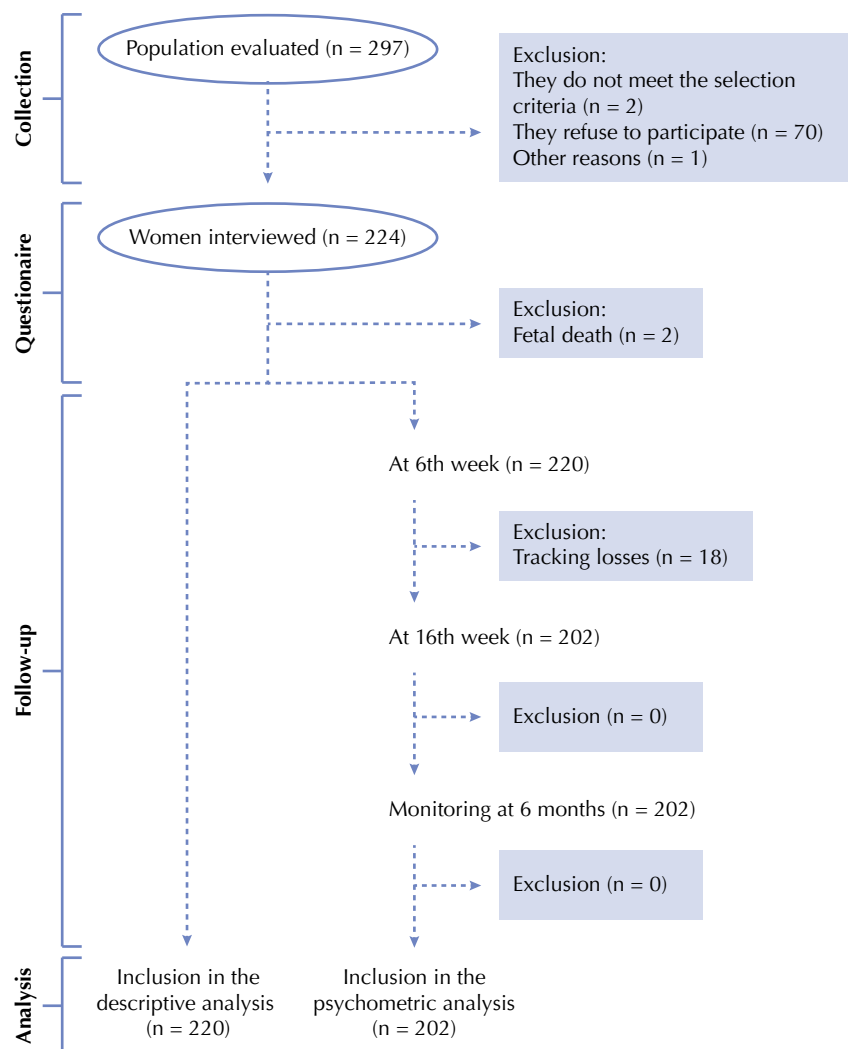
Collection

Population evaluated (n = 297)

Exclusion:
They do not meet the selection criteria (n = 2)
They refuse to participate (n = 70)
Other reasons (n = 1)

Questionaire

Women interviewed (n = 224)

Exclusion:
Fetal death (n = 2)

Follow-up

At 6th week (n = 220)

Exclusion:
Tracking losses (n = 18)

At 16th week (n = 202)

Exclusion (n = 0)

Monitoring at 6 months (n = 202)

Exclusion (n = 0)

Analysis

Inclusion in the descriptive analysis (n = 220)

Inclusion in the psychometric analysis (n = 202)